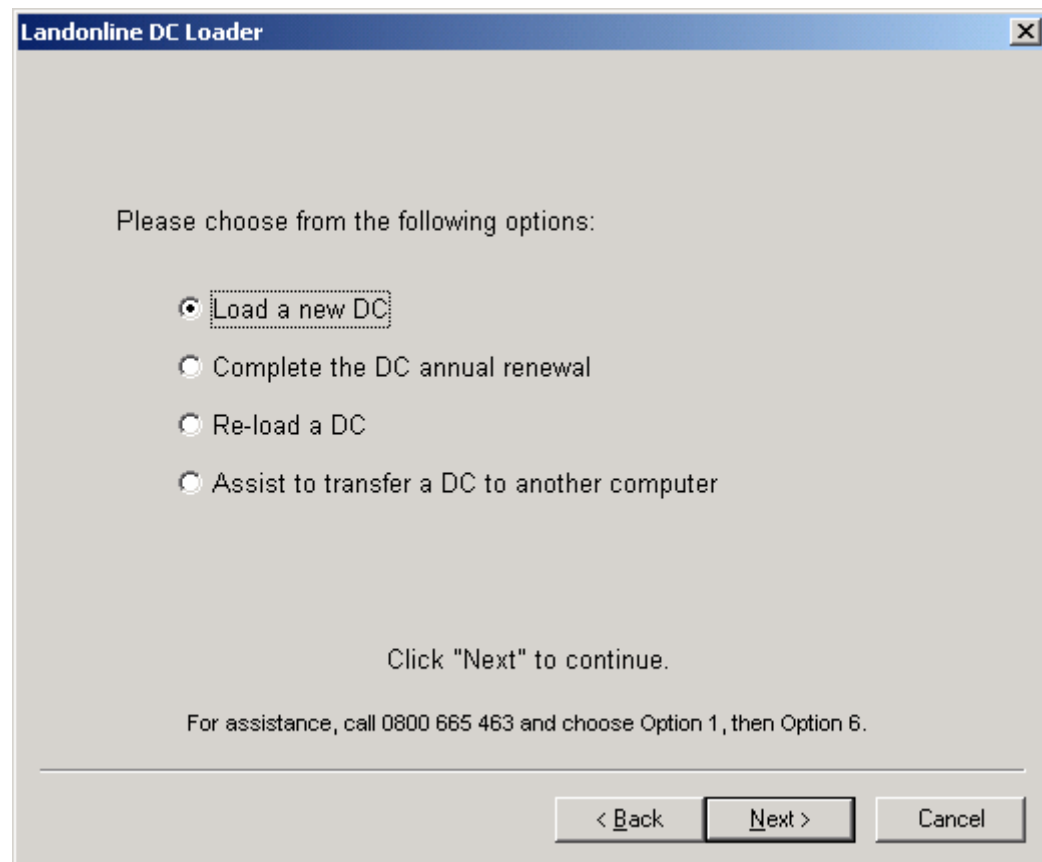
Landonline DC Loader

Please choose from the following options:

Load a new DC

Complete the DC annual renewal

Re-load a DC

Assist to transfer a DC to another computer

Click "Next" to continue.

For assistance, call 0800 665 463 and choose Option 1, then Option 6.

< Back
Next >
Cancel